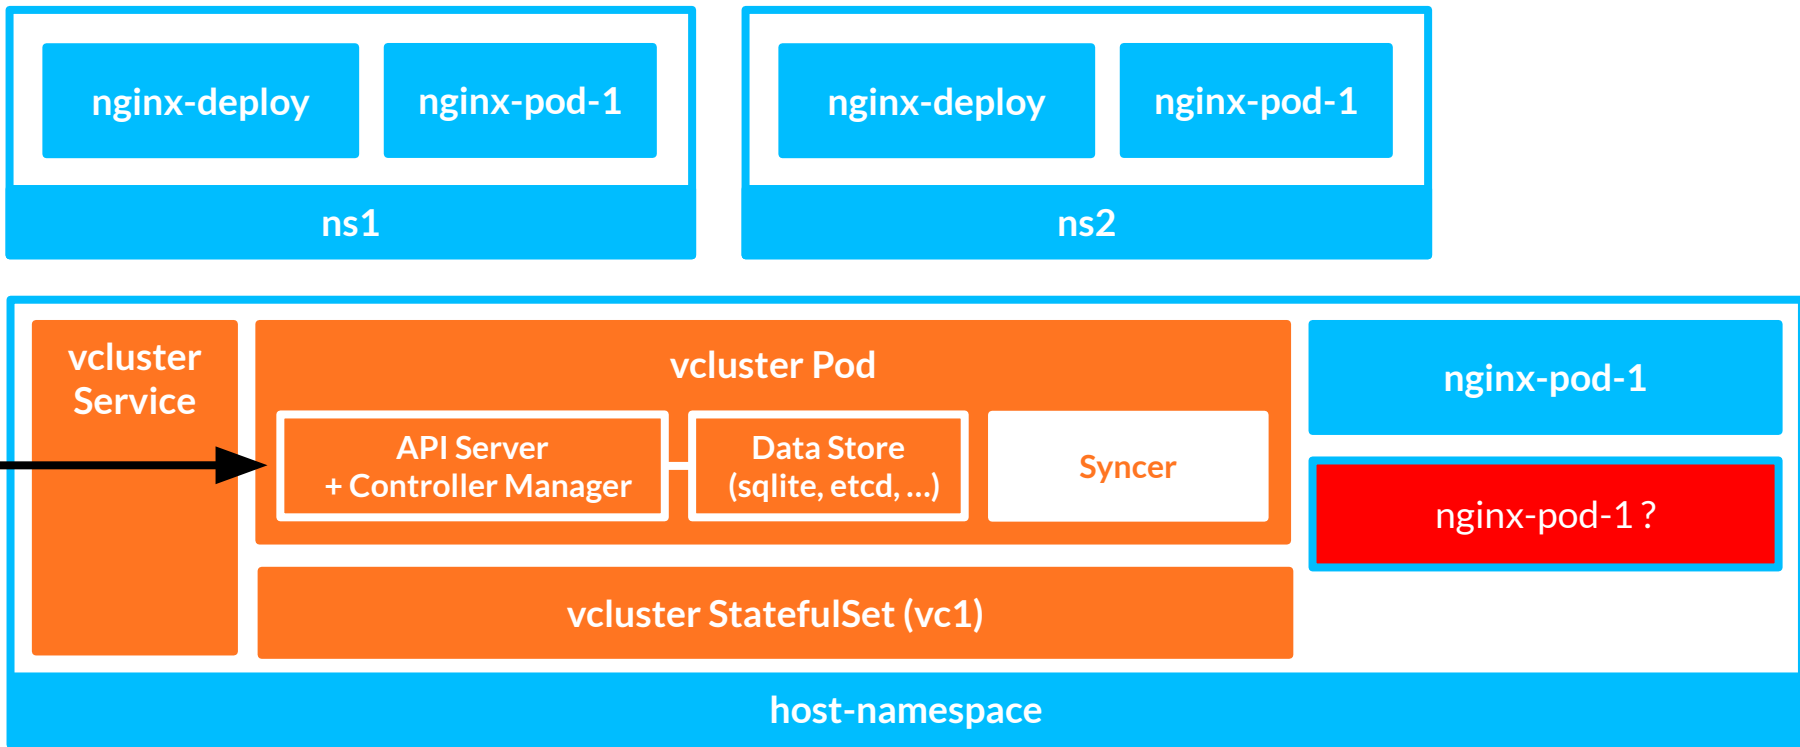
nginx-deploy

nginx-pod-1

ns1

nginx-deploy

nginx-pod-1

ns2

vcluster Service

vcluster Pod

API Server + Controller Manager

Data Store (sqlite, etcd, ...)

Syncer

nginx-pod-1

nginx-pod-1 ?

vcluster StatefulSet (vc1)

host-namespace